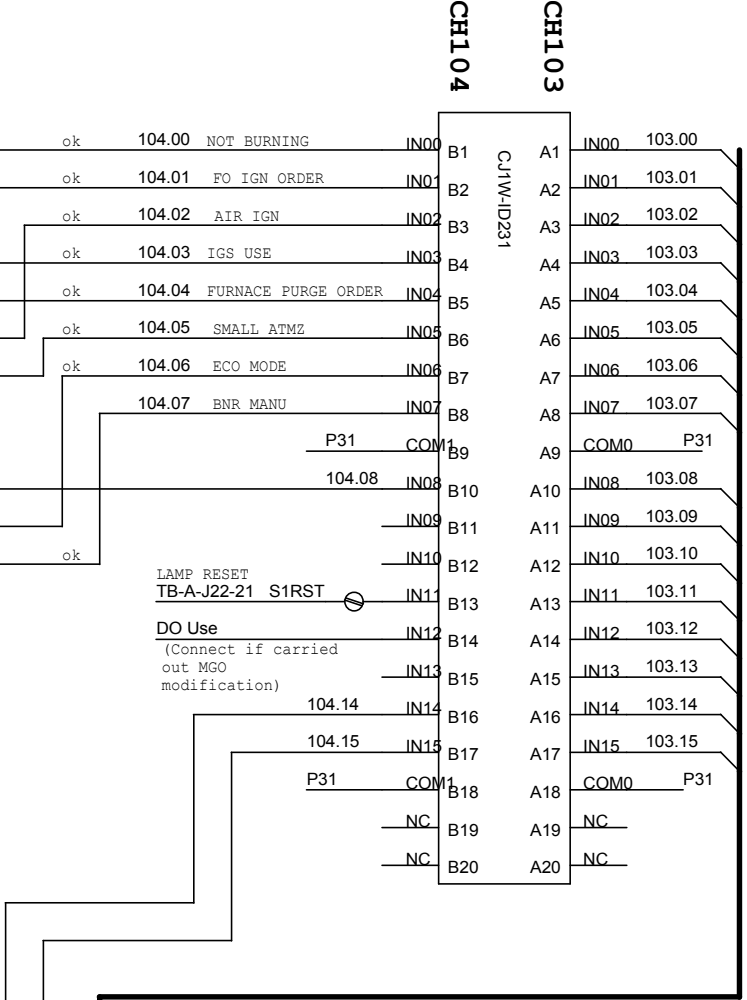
CH104
CH103

CJ1W-ID231

ok 104.00 NOT BURNING IN00 B1 A1 IN00 103.00
ok 104.01 FO IGN ORDER IN01 B2 A2 IN01 103.01
ok 104.02 AIR IGN IN02 B3 A3 IN02 103.02
ok 104.03 IGS USE IN03 B4 A4 IN03 103.03
ok 104.04 FURNACE PURGE ORDER IN04 B5 A5 IN04 103.04
ok 104.05 SMALL ATMZ IN05 B6 A6 IN05 103.05
ok 104.06 ECO MODE IN06 B7 A7 IN06 103.06
104.07 BNR MANU IN07 B8 A8 IN07 103.07
P31 COM1 B9 A9 COM0 P31
104.08 IN08 B10 A10 IN08 103.08
IN09 B11 A11 IN09 103.09
ok IN10 B12 A12 IN10 103.10
LAMP RESET
TB-A-J22-21 S1RST IN11 B13 A13 IN11 103.11
DO Use IN12 B14 A14 IN12 103.12
(Connect if carried out MGO modification) IN13 B15 A15 IN13 103.13
104.14 IN14 B16 A16 IN14 103.14
104.15 IN15 B17 A17 IN15 103.15
P31 COM1 B18 A18 COM0 P31
NC B19 A19 NC
NC B20 A20 NC